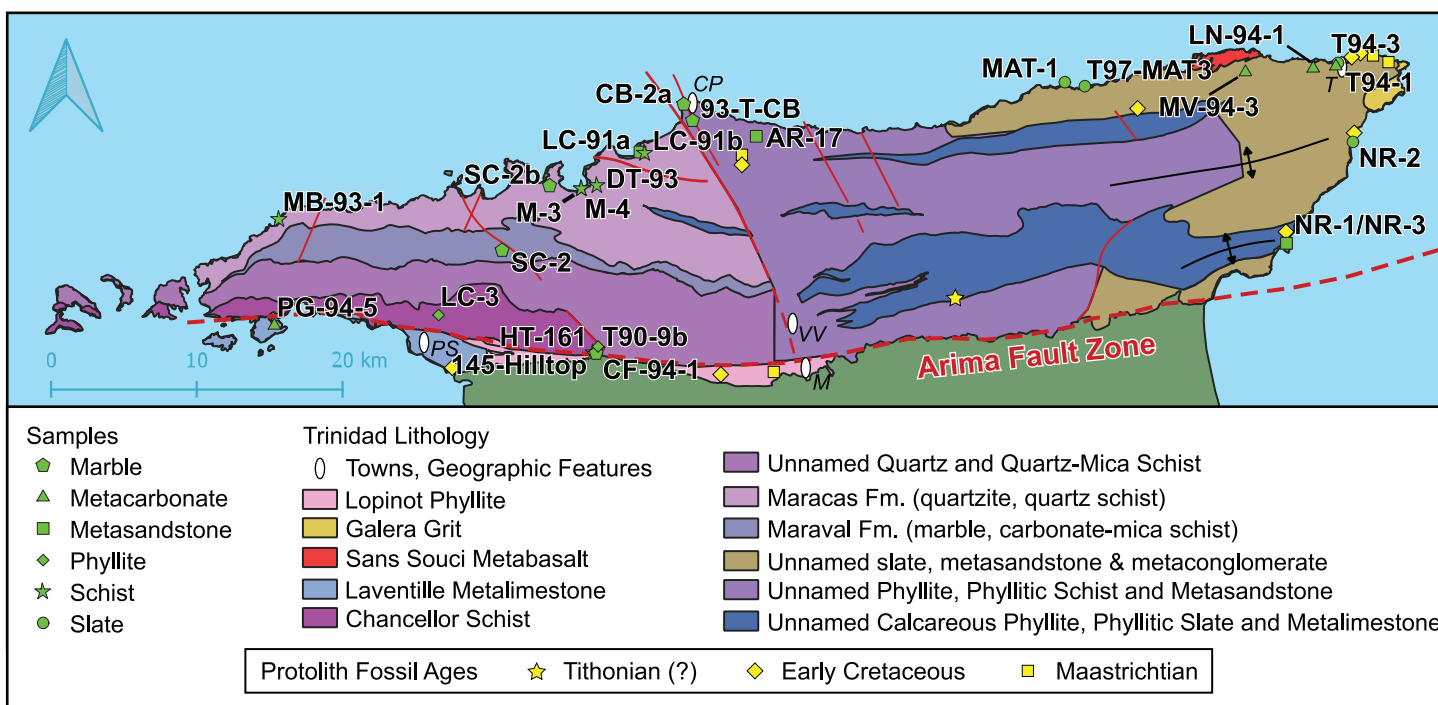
LN-94-1
T94-3
MAT-1
T97-MAT3
T
T94-1
CP
CB-2a
93-T-CB
MV-94-3
LC-91a
LC-91b
AR-17
NR-2
SC-2b
DT-93
MB-93-1
M-3
M-4
NR-1/NR-3
SC-2
LC-3
PG-94-5
HT-161
T90-9b
VV
PS
145-Hilltop
CF-94-1
M
Arima Fault Zone
0
10
20 km

Samples
Marble
Metacarbonate
Metasandstone
Phyllite
Schist
Slate

Trinidad Lithology
Towns, Geographic Features
Lopinot Phyllite
Galera Grit
Sans Souci Metabasalt
Laventille Metalimestone
Chancellor Schist

Unnamed Quartz and Quartz-Mica Schist
Maracas Fm. (quartzite, quartz schist)
Maraval Fm. (marble, carbonate-mica schist)
Unnamed slate, metasandstone & metaconglomerate
Unnamed Phyllite, Phyllitic Schist and Metasandstone
Unnamed Calcareous Phyllite, Phyllitic Slate and Metalimestone

Protolith Fossil Ages
Tithonian (?)
Early Cretaceous
Maastrichtian